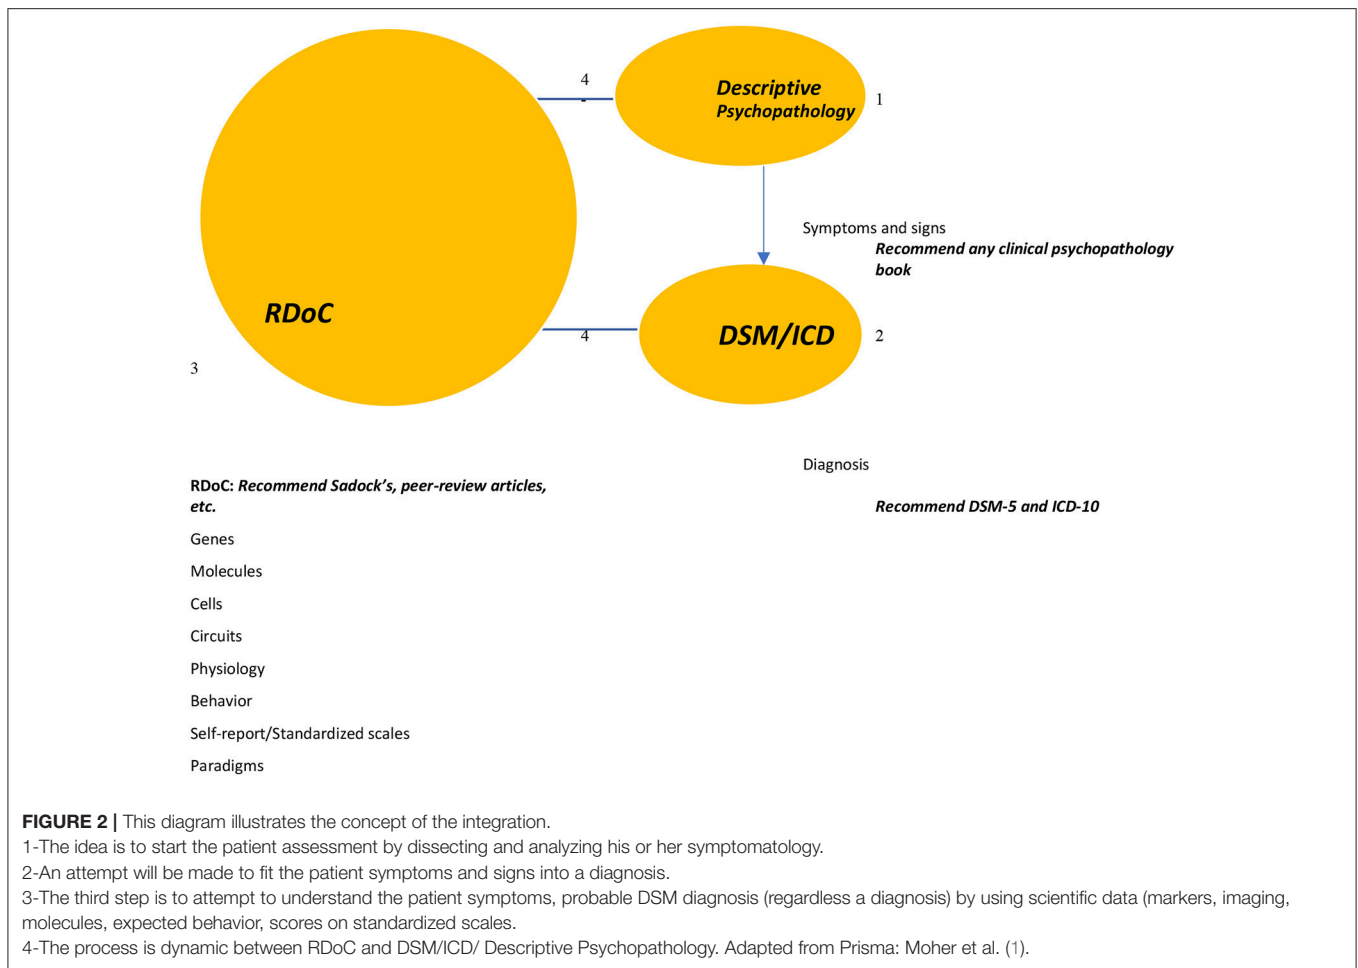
4

Descriptive Psychopathology

1

Symptoms and signs

Recommend any clinical psychopathology book

RDoC

4

DSM/ICD

2

3

Diagnosis

RDoC: Recommend Sadock's, peer-review articles, etc.

Recommend DSM-5 and ICD-10

Genes

Molecules

Cells

Circuits

Physiology

Behavior

Self-report/Standardized scales

Paradigms

FIGURE 2 | This diagram illustrates the concept of the integration.
1-The idea is to start the patient assessment by dissecting and analyzing his or her symptomatology.
2-An attempt will be made to fit the patient symptoms and signs into a diagnosis.
3-The third step is to attempt to understand the patient symptoms, probable DSM diagnosis (regardless a diagnosis) by using scientific data (markers, imaging, molecules, expected behavior, scores on standardized scales.
4-The process is dynamic between RDoC and DSM/ICD/ Descriptive Psychopathology. Adapted from Prisma: Moher et al. (1).